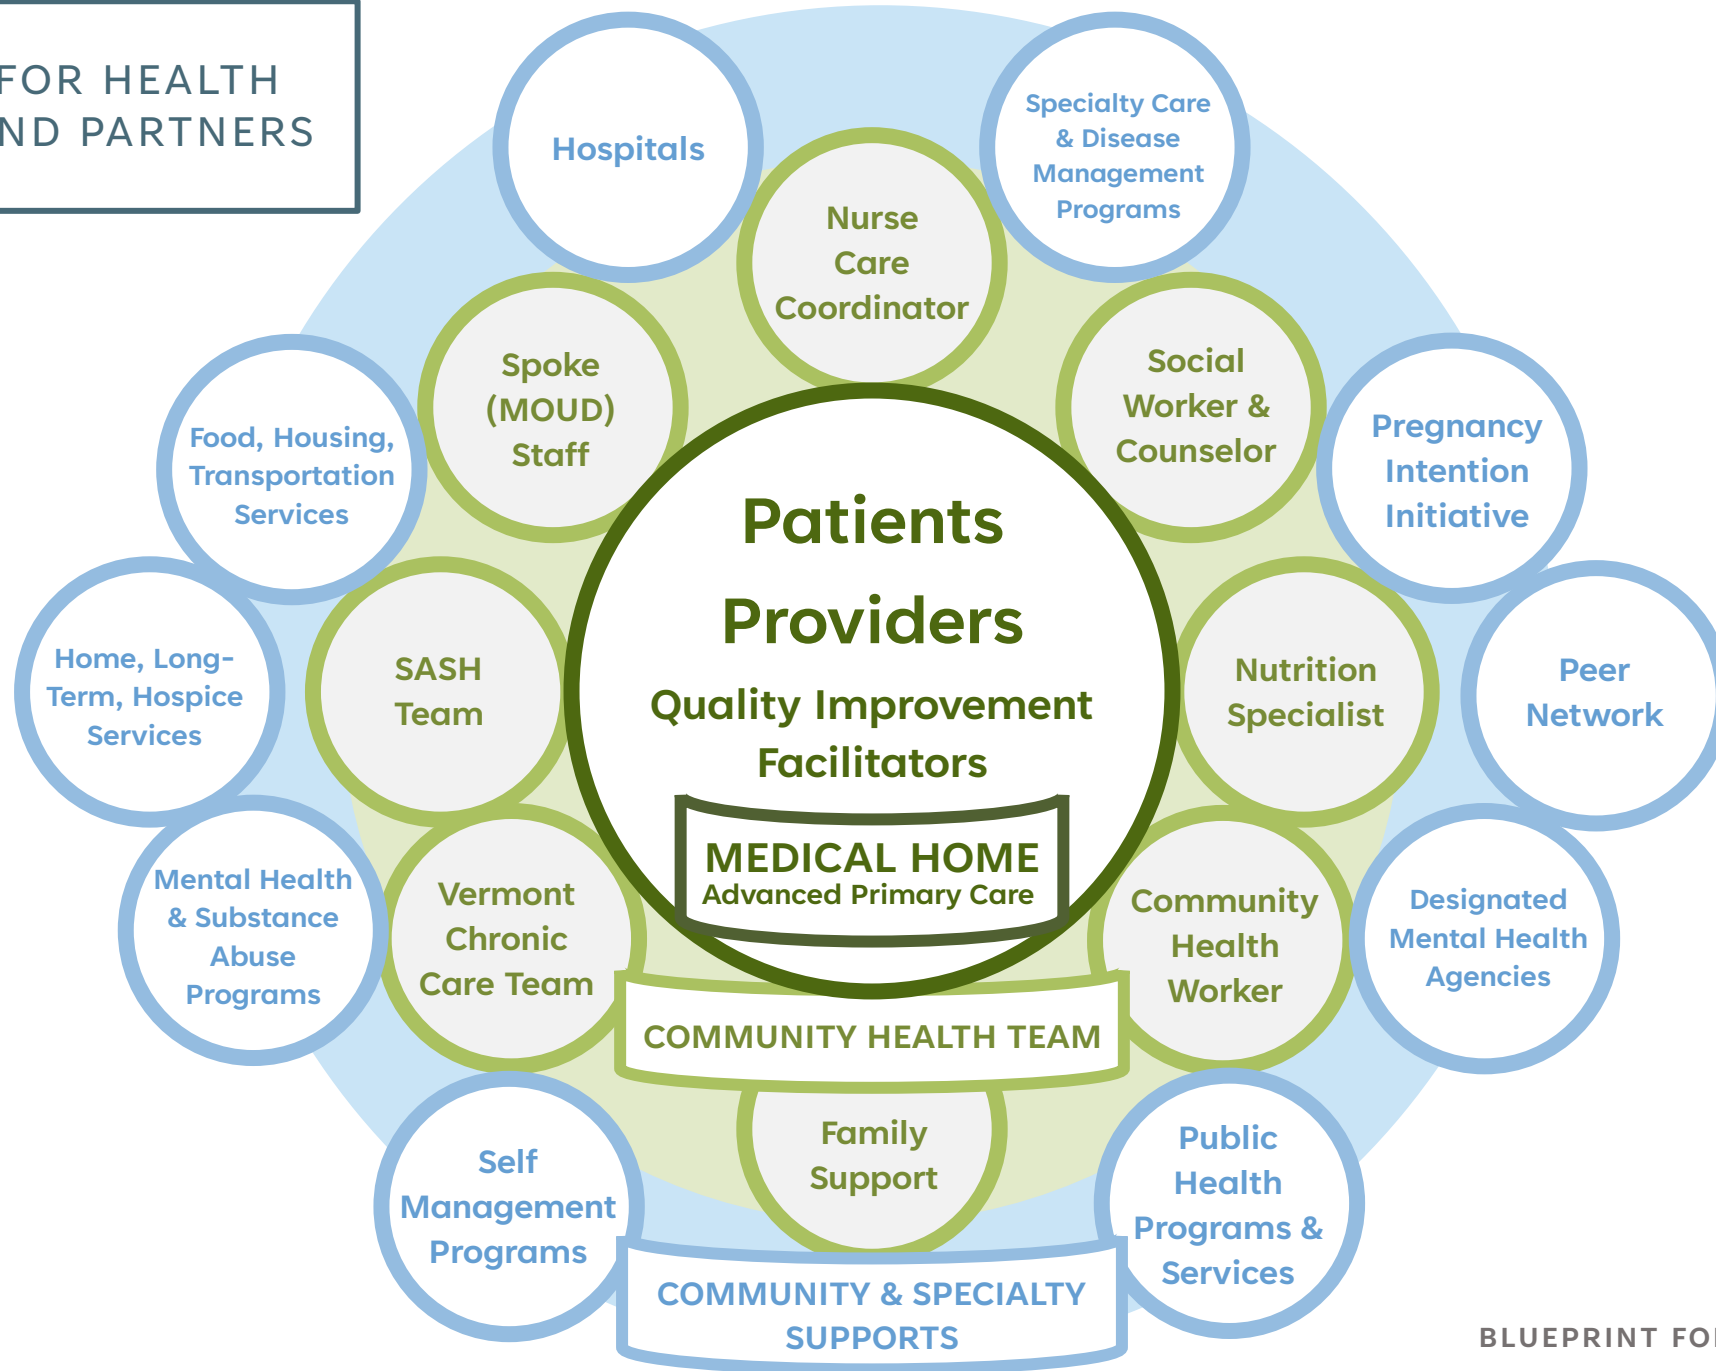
FOR HEALTH
ND PARTNERS

Hospitals

Specialty Care & Disease Management Programs

Nurse Care Coordinator

Spoke (MOUD) Staff

Social Worker & Counselor

Food, Housing, Transportation Services

Pregnancy Intention Initiative

Patients

Providers

Quality Improvement Facilitators

MEDICAL HOME
Advanced Primary Care

SASH Team

Nutrition Specialist

Home, Long-Term, Hospice Services

Peer Network

Mental Health & Substance Abuse Programs

Vermont Chronic Care Team

Community Health Worker

Designated Mental Health Agencies

COMMUNITY HEALTH TEAM

Family Support

Self Management Programs

Public Health Programs & Services

COMMUNITY & SPECIALTY SUPPORTS

BLUEPRINT FO